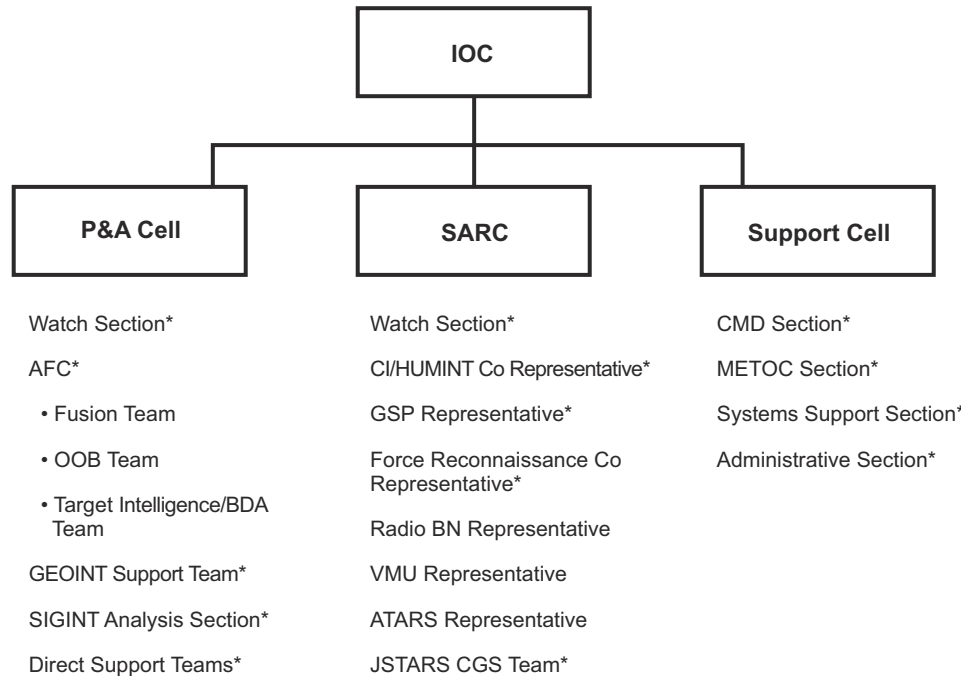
IOC

P&A Cell

SARC

Support Cell

Watch Section*

AFC*

• Fusion Team

• OOB Team

• Target Intelligence/BDA Team

GEOINT Support Team*

SIGINT Analysis Section*

Direct Support Teams*

Watch Section*

CI/HUMINT Co Representative*

GSP Representative*

Force Reconnaissance Co Representative*

Radio BN Representative

VMU Representative

ATARS Representative

JSTARS CGS Team*

CMD Section*

METOC Section*

Systems Support Section*

Administrative Section*